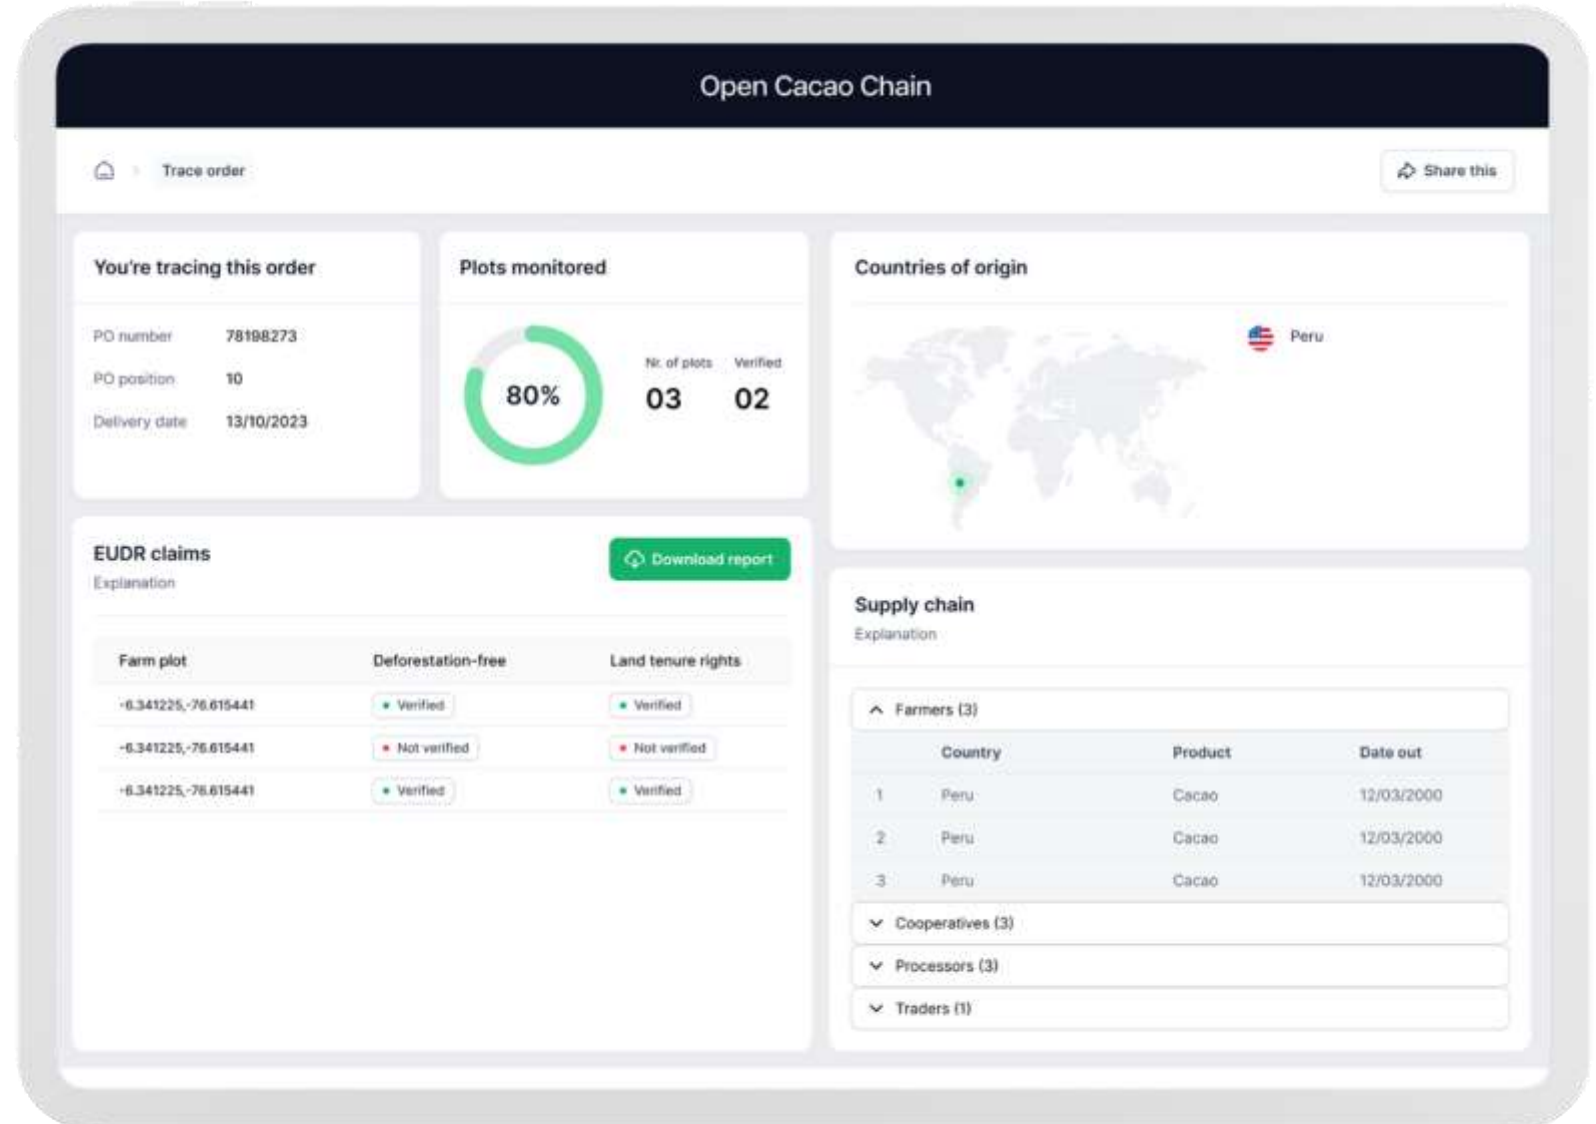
Open Cacao Chain

Trace order

Share this

You're tracing this order

PO number 78198273
PO position 10
Delivery date 13/10/2023

Plots monitored

80%

Nr. of plots 03
Verified 02

Countries of origin

Peru

EUDR claims
Explanation

Download report

| Farm plot | Deforestation-free | Land tenure rights |
|---|---|---|
| -6.341225,-76.615441 | Verified | Verified |
| -6.341225,-76.615441 | Not verified | Not verified |
| -6.341225,-76.615441 | Verified | Verified |

Supply chain
Explanation

Farmers (3)

| | Country | Product | Date out |
|---|---|---|---|
| 1 | Peru | Cacao | 12/03/2000 |
| 2 | Peru | Cacao | 12/03/2000 |
| 3 | Peru | Cacao | 12/03/2000 |

Cooperatives (3)
Processors (3)
Traders (1)